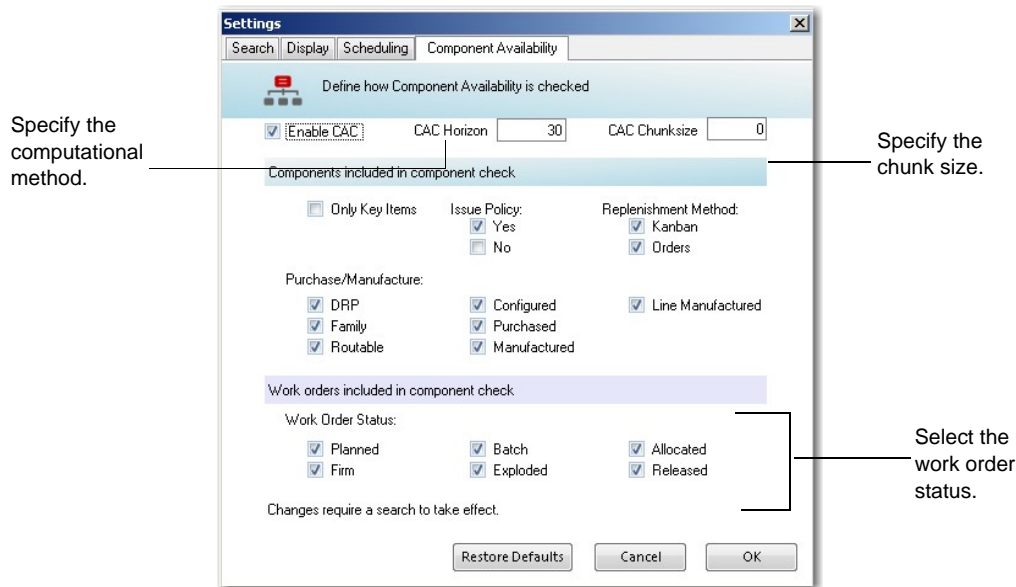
Settings

Search | Display | Scheduling | Component Availability

Define how Component Availability is checked

Specify the computational method.

Enable CAC

CAC Horizon 30

CAC Chunksize 0

Specify the chunk size.

Components included in component check

Only Key Items

Issue Policy:
Yes
No

Replenishment Method:
Kanban
Orders

Purchase/Manufacture:

DRP
Family
Routable

Configured
Purchased
Manufactured

Line Manufactured

Work orders included in component check

Work Order Status:

Planned
Firm

Batch
Exploded

Allocated
Released

Select the work order status.

Changes require a search to take effect.

Restore Defaults

Cancel

OK